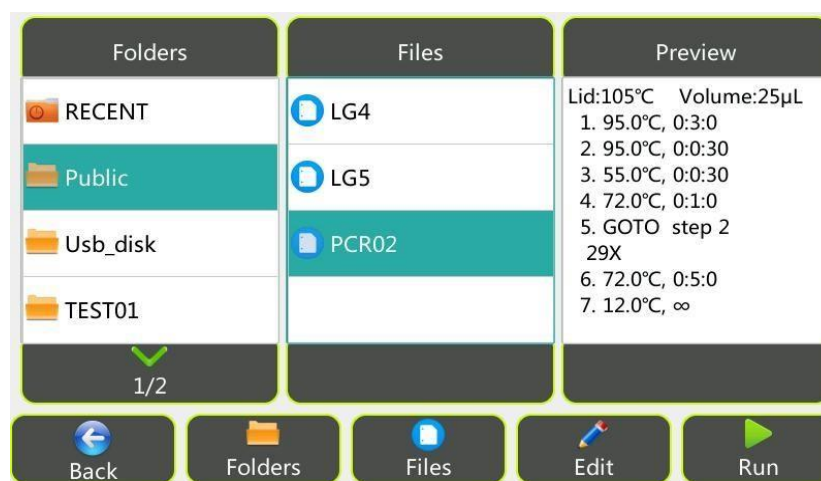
Folders

RECENT

Public

Usb_disk

TEST01

1/2

Files

LG4

LG5

PCR02

Preview

Lid:105℃ Volume:25μL
1. 95.0℃, 0:3:0
2. 95.0℃, 0:0:30
3. 55.0℃, 0:0:30
4. 72.0℃, 0:1:0
5. GOTO step 2
29X
6. 72.0℃, 0:5:0
7. 12.0℃, $\infty$

Back

Folders

Files

Edit

Run